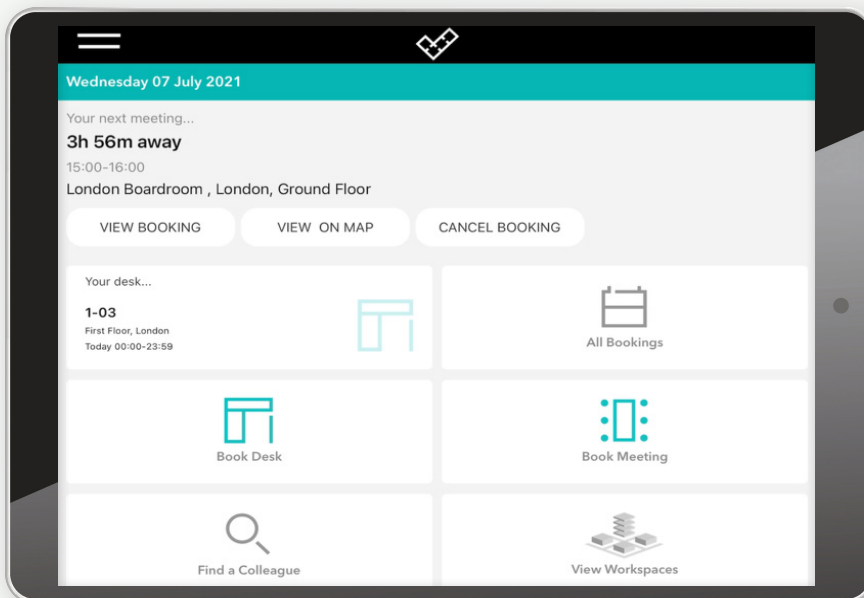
Wednesday 07 July 2021

Your next meeting...

3h 56m away

15:00-16:00

London Boardroom , London, Ground Floor

VIEW BOOKING

VIEW ON MAP

CANCEL BOOKING

Your desk...

1-03

First Floor, London

Today 00:00-23:59

All Bookings

Book Desk

Book Meeting

Find a Colleague

View Workspaces